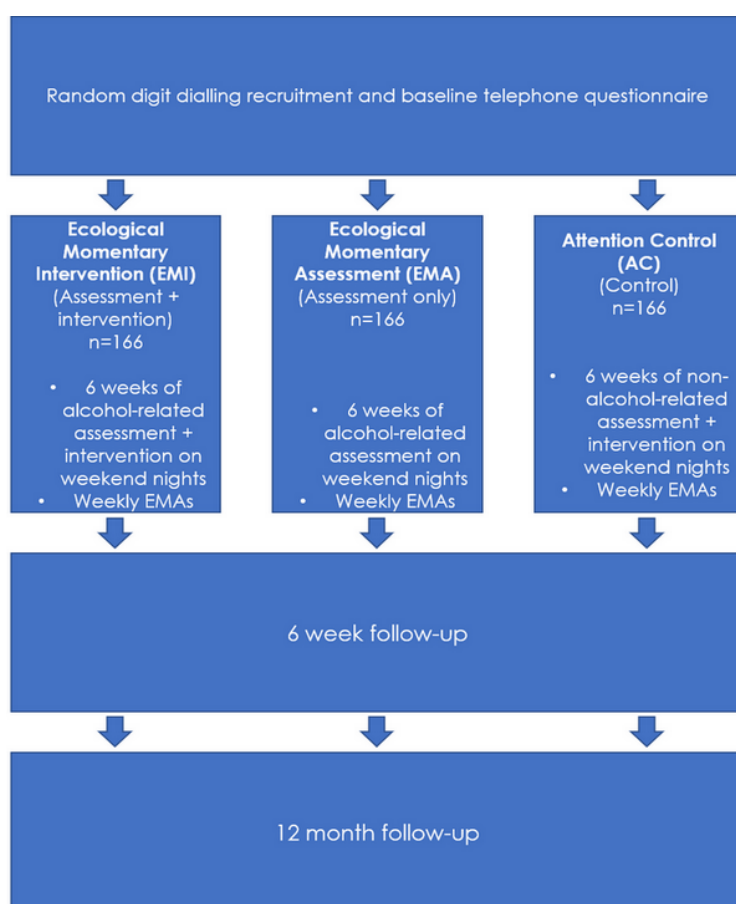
Random digit dialling recruitment and baseline telephone questionnaire

**Ecological Momentary Intervention (EMI)**
(Assessment + intervention)
n=166

- 6 weeks of alcohol-related assessment + intervention on weekend nights
- Weekly EMAs

**Ecological Momentary Assessment (EMA)**
(Assessment only)
n=166

- 6 weeks of alcohol-related assessment on weekend nights
- Weekly EMAs

**Attention Control (AC)**
(Control)
n=166

- 6 weeks of non-alcohol-related assessment + intervention on weekend nights
- Weekly EMAs

6 week follow-up

12 month follow-up